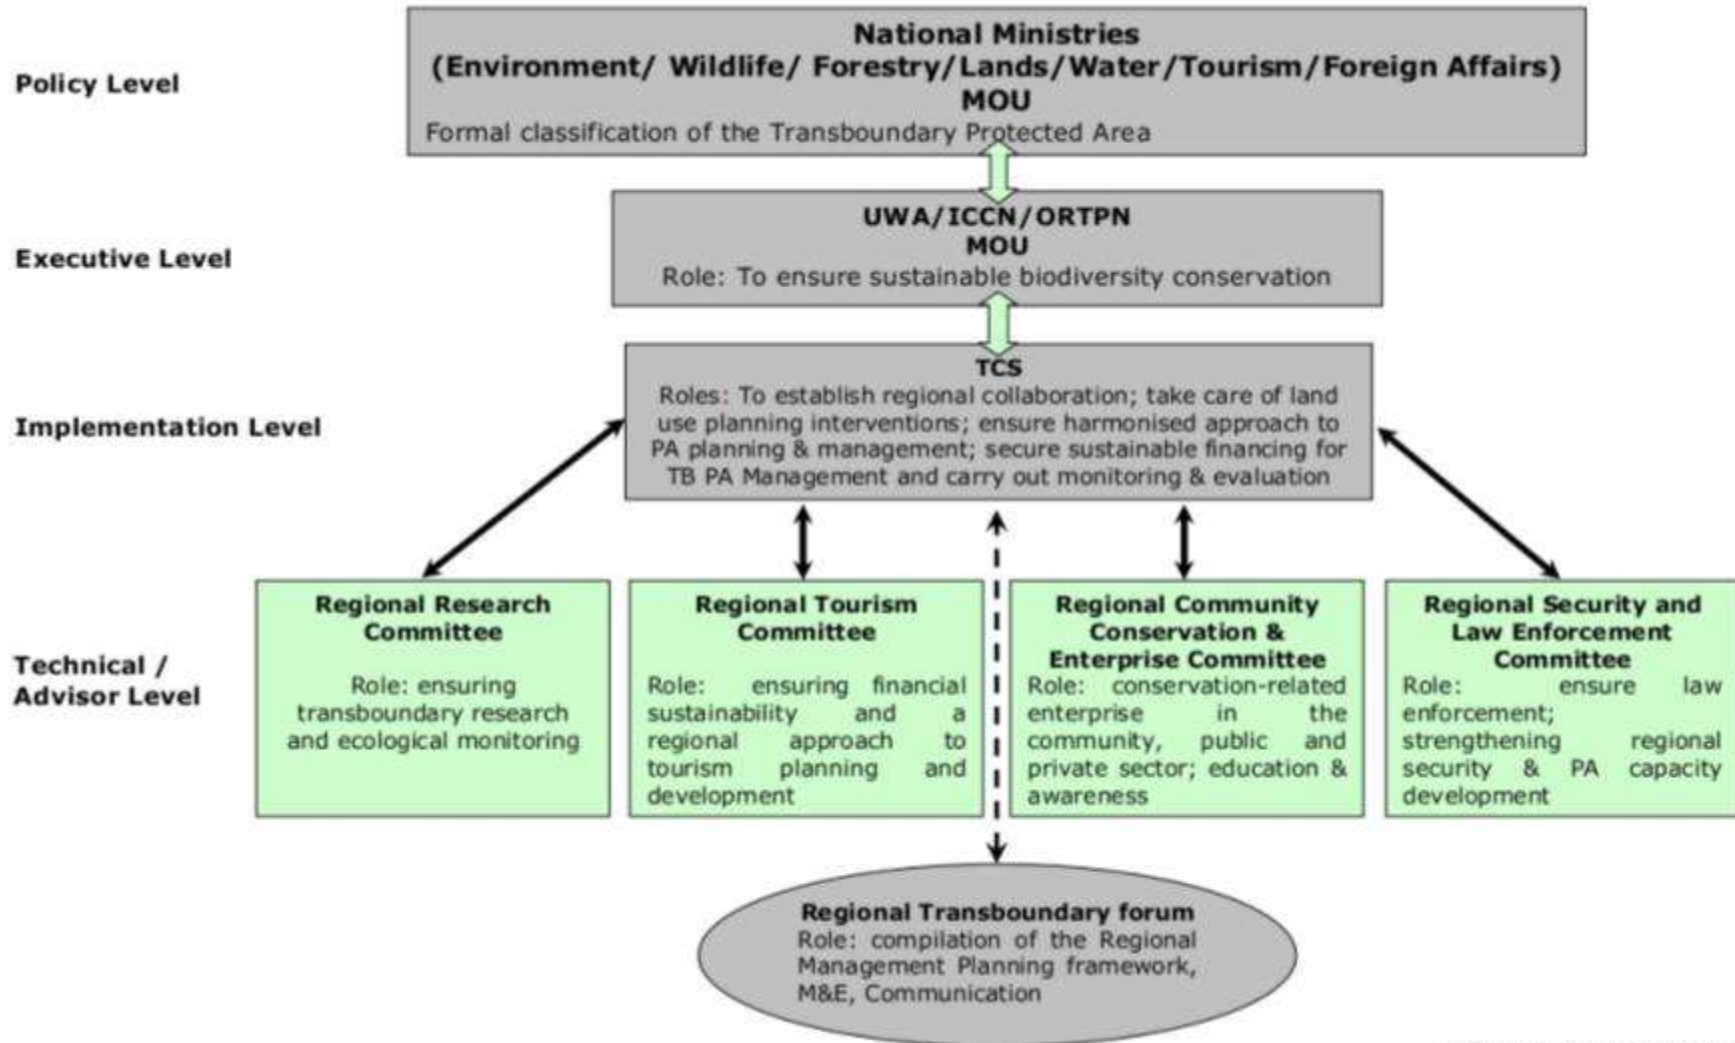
Policy Level

National Ministries
(Environment/ Wildlife/ Forestry/Lands/Water/Tourism/Foreign Affairs)
MOU
Formal classification of the Transboundary Protected Area

Executive Level

UWA/ICCN/ORTPN
MOU
Role: To ensure sustainable biodiversity conservation

Implementation Level

TCS
Roles: To establish regional collaboration; take care of land use planning interventions; ensure harmonised approach to PA planning & management; secure sustainable financing for TB PA Management and carry out monitoring & evaluation

Technical / Advisor Level

Regional Research Committee
Role: ensuring transboundary research and ecological monitoring

Regional Tourism Committee
Role: ensuring financial sustainability and a regional approach to tourism planning and development

Regional Community Conservation & Enterprise Committee
Role: conservation-related enterprise in the community, public and private sector; education & awareness

Regional Security and Law Enforcement Committee
Role: ensure law enforcement; strengthening regional security & PA capacity development

Regional Transboundary forum
Role: compilation of the Regional Management Planning framework, M&E, Communication